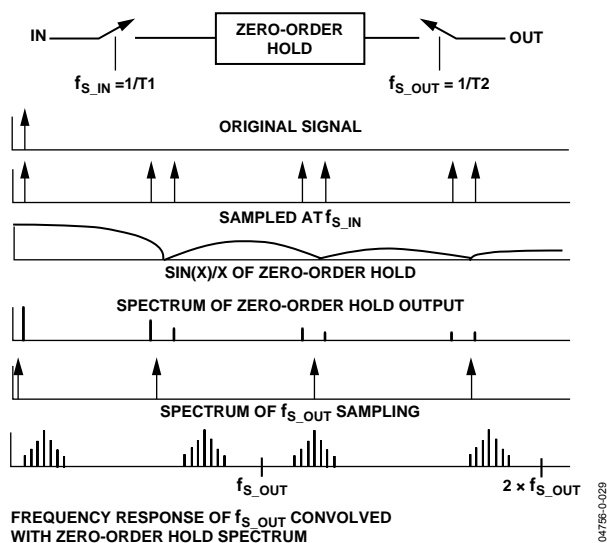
IN

ZERO-ORDER HOLD

OUT

$f_{S\_IN} = 1/T1$

$f_{S\_OUT} = 1/T2$

ORIGINAL SIGNAL

SAMPLED AT $f_{S\_IN}$

SIN(X)/X OF ZERO-ORDER HOLD

SPECTRUM OF ZERO-ORDER HOLD OUTPUT

SPECTRUM OF $f_{S\_OUT}$ SAMPLING

$f_{S\_OUT}$

$2 \times f_{S\_OUT}$

FREQUENCY RESPONSE OF $f_{S\_OUT}$ CONVOLVED WITH ZERO-ORDER HOLD SPECTRUM

04756-0-029